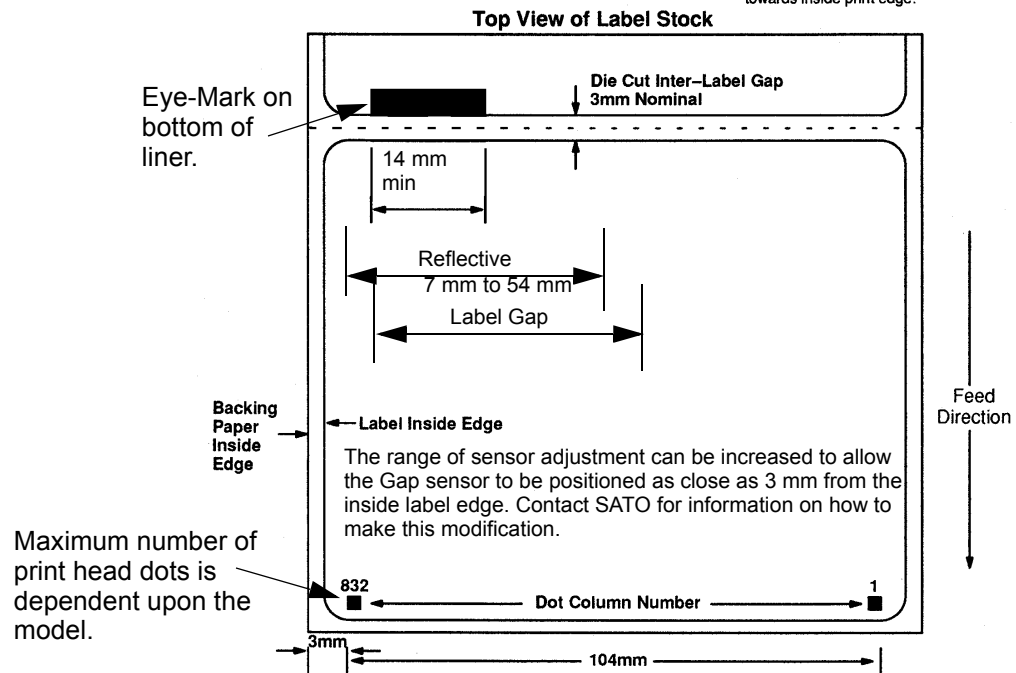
towards inside print edge.

Top View of Label Stock

Eye-Mark on bottom of liner.

Die Cut Inter–Label Gap
3mm Nominal

14 mm
min

Reflective
7 mm to 54 mm

Label Gap

Feed Direction

Backing Paper Inside Edge

Label Inside Edge

The range of sensor adjustment can be increased to allow the Gap sensor to be positioned as close as 3 mm from the inside label edge. Contact SATO for information on how to make this modification.

Maximum number of print head dots is dependent upon the model.

832

Dot Column Number

1

3mm

104mm